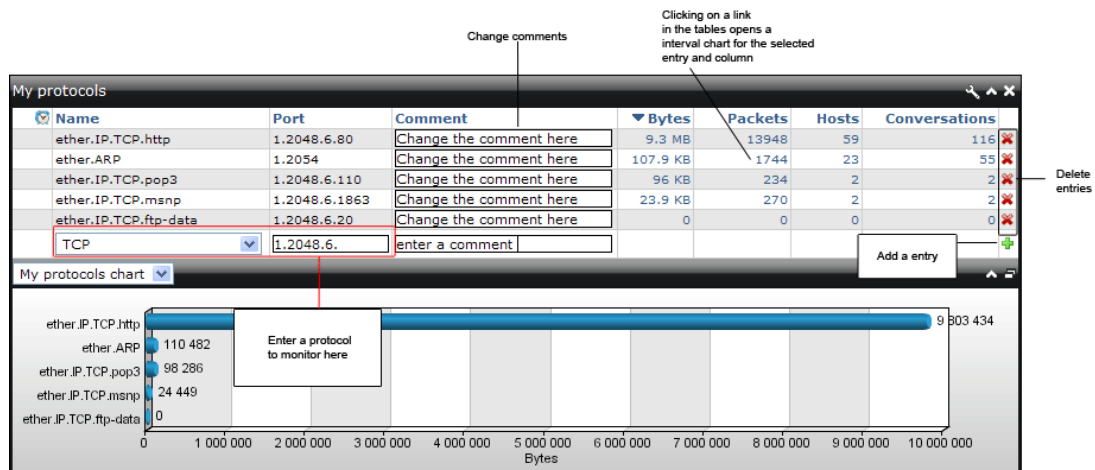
Change comments

Clicking on a link in the tables opens a interval chart for the selected entry and column

My protocols

| Name | Port | Comment | Bytes | Packets | Hosts | Conversations |
|---|---|---|---|---|---|---|
| ether.IP.TCP.http | 1.2048.6.80 | Change the comment here | 9.3 MB | 13948 | 59 | 116 |
| ether.ARP | 1.2054 | Change the comment here | 107.9 KB | 1744 | 23 | 55 |
| ether.IP.TCP.pop3 | 1.2048.6.110 | Change the comment here | 96 KB | 234 | 2 | 2 |
| ether.IP.TCP.msnp | 1.2048.6.1863 | Change the comment here | 23.9 KB | 270 | 2 | 2 |
| ether.IP.TCP.ftp-data | 1.2048.6.20 | Change the comment here | 0 | 0 | 0 | 0 |
| TCP | 1.2048.6. | enter a comment | | | | |

Delete entries

Add a entry

My protocols chart

Enter a protocol to monitor here

ether.IP.TCP.http 9 803 434
ether.ARP 110 482
ether.IP.TCP.pop3 98 286
ether.IP.TCP.msnp 24 449
ether.IP.TCP.ftp-data 0

0 1 000 000 2 000 000 3 000 000 4 000 000 5 000 000 6 000 000 7 000 000 8 000 000 9 000 000 10 000 000
Bytes